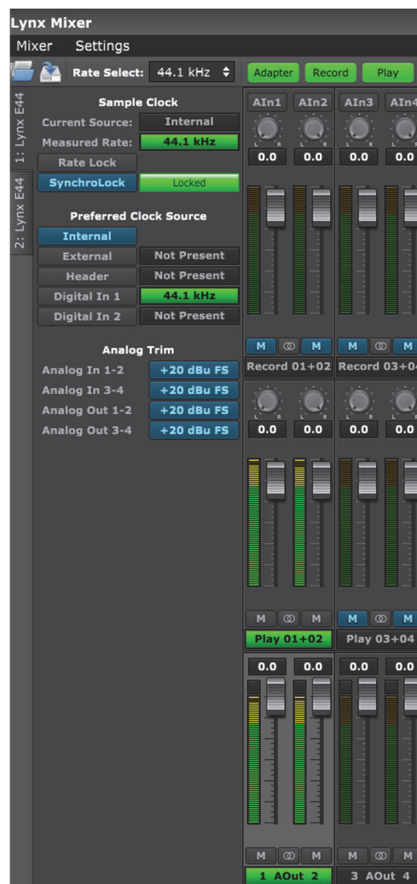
Lynx Mixer

Mixer Settings

Rate Select: 44.1 kHz

Adapter Record Play

1: Lynx E44

2: Lynx E44

Sample Clock

Current Source: Internal

Measured Rate: 44.1 kHz

Rate Lock

SynchroLock Locked

Preferred Clock Source

Internal

External Not Present

Header Not Present

Digital In 1 44.1 kHz

Digital In 2 Not Present

Analog Trim

Analog In 1-2 +20 dBu FS

Analog In 3-4 +20 dBu FS

Analog Out 1-2 +20 dBu FS

Analog Out 3-4 +20 dBu FS

AIn1 AIn2 AIn3 AIn4

0.0 0.0 0.0 0.0

M M M M

Record 01+02 Record 03+04

0.0 0.0 0.0 0.0

M M M M

Play 01+02 Play 03+04

0.0 0.0 0.0 0.0

M M M M

1 AOut 2 3 AOut 4